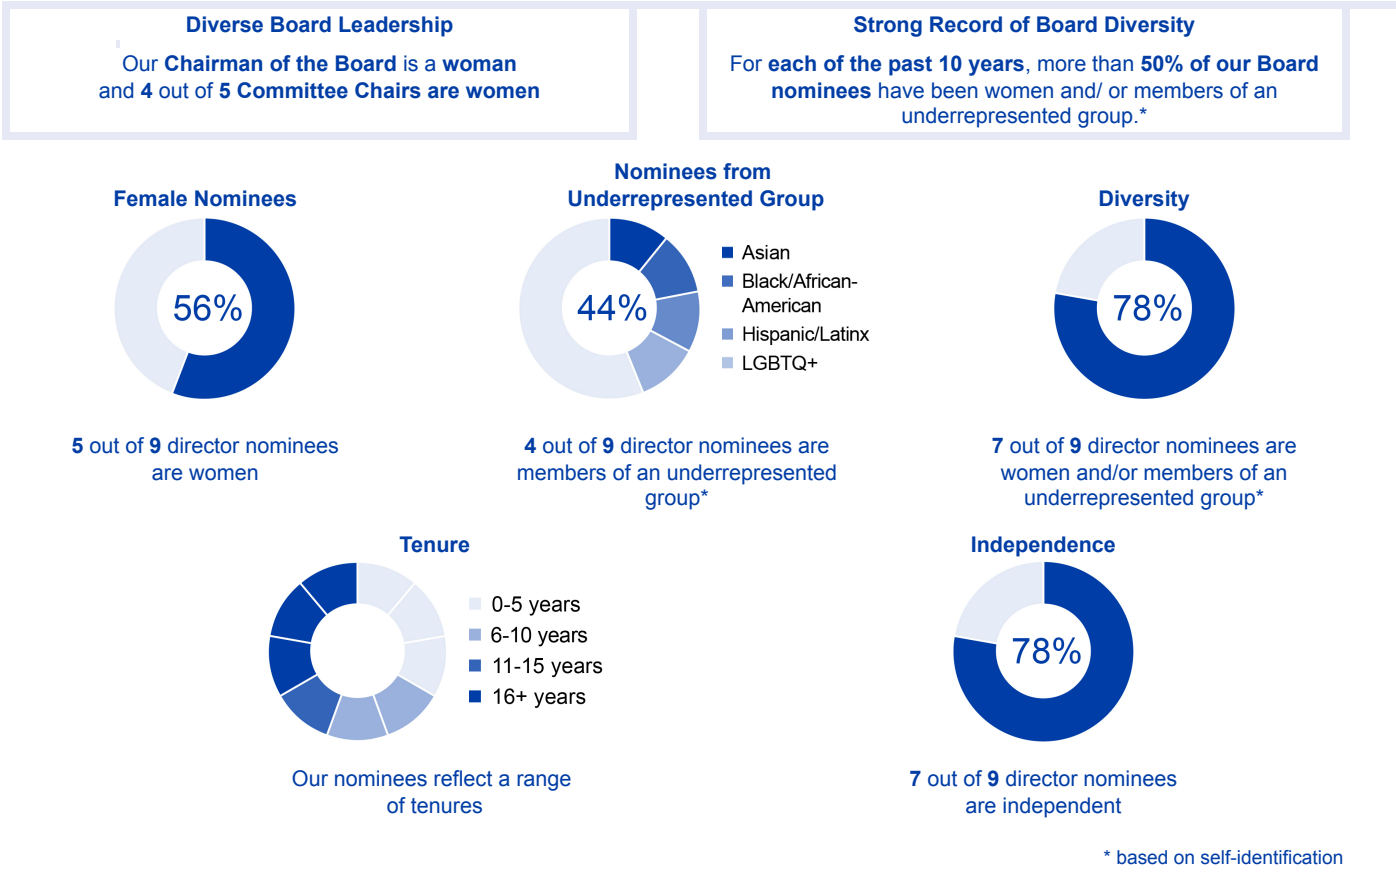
Diverse Board Leadership

Our Chairman of the Board is a woman and 4 out of 5 Committee Chairs are women

Strong Record of Board Diversity

For each of the past 10 years, more than 50% of our Board nominees have been women and/ or members of an underrepresented group.*

Female Nominees

56%

5 out of 9 director nominees are women

Nominees from Underrepresented Group

44%

Asian
Black/African-American
Hispanic/Latinx
LGBTQ+

4 out of 9 director nominees are members of an underrepresented group*

Diversity

78%

7 out of 9 director nominees are women and/or members of an underrepresented group*

Tenure

0-5 years
6-10 years
11-15 years
16+ years

Our nominees reflect a range of tenures

Independence

78%

7 out of 9 director nominees are independent

* based on self-identification